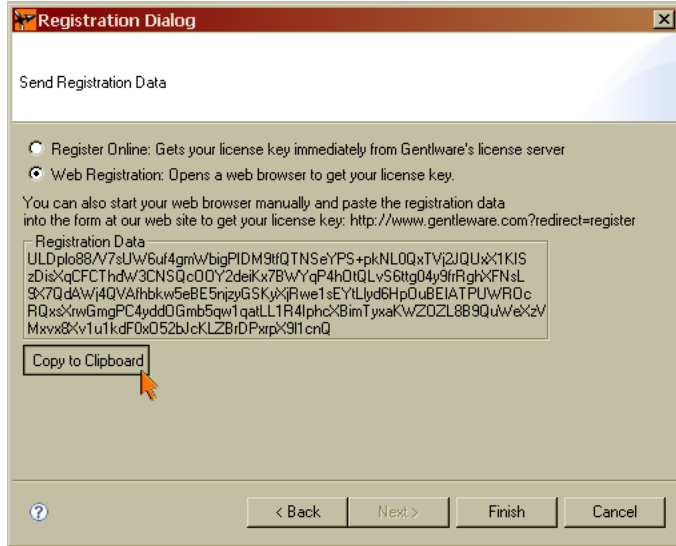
Registration Dialog

Send Registration Data

Register Online: Gets your license key immediately from Gentlware's license server

Web Registration: Opens a web browser to get your license key.

You can also start your web browser manually and paste the registration data into the form at our web site to get your license key: http://www.gentleware.com?redirect=register

Registration Data
ULDplo88/V7sUW6uf4gmWbigPIDM9tfQTNSeYPS+pkNL0QxTVj2JQUxX1KIS
zDisXqCFCThdW3CNSQcO0Y2deiKx7BWYqP4hOtQLvS6ttg04y9frRghXFNsL
9X7QdAWj4QVAfhbkw5eBE5njzyGSKyXjRwe1sEYtLlyd6HpOuBEIATPUWROc
RQxsXrwGmgPC4yddOGmb5qw1qatLL1R4lphcXBimTyxaKWZOZL8B9QuWeXzV
Mxvx8Xv1u1kdF0x052bJcKLZBrDPxrpX9I1cnQ

Copy to Clipboard

?

< Back

Next >

Finish

Cancel